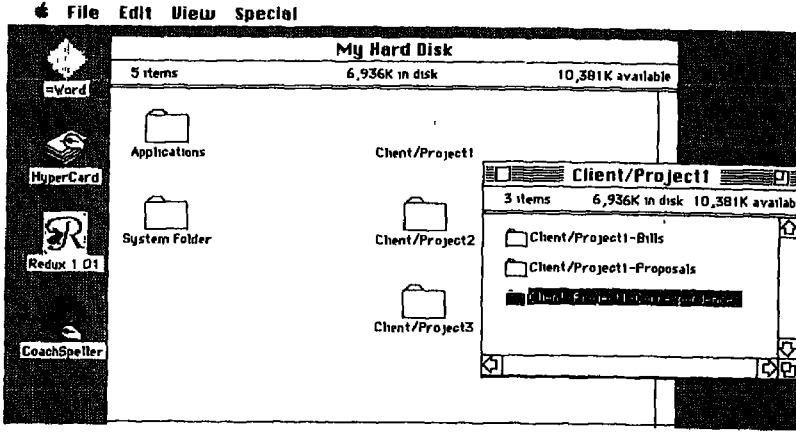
File Edit View Special

=Word

HyperCard

Redux 1.01

CoachSpeller

My Hard Disk

5 items | 6,936K in disk | 10,381K available

Applications

Client/Project1

System Folder

Client/Project2

Client/Project3

Client/Project1

3 items | 6,936K in disk | 10,381K availab

Client/Project1-Bills

Client/Project1-Proposals

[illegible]